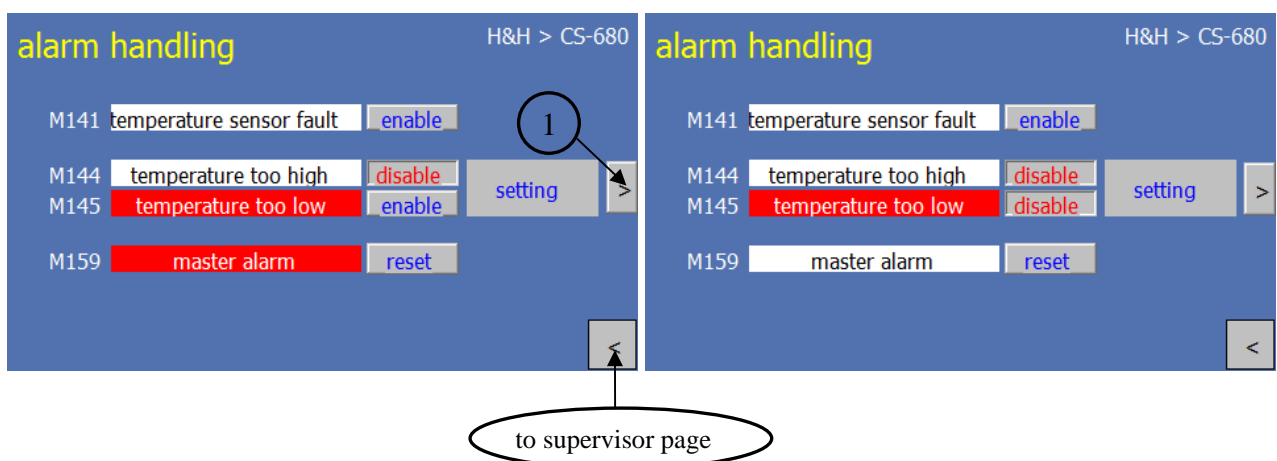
alarm handling

H&H > CS-680

M141 temperature sensor fault enable

1

M144 temperature too high disable

setting

>

M145 temperature too low enable

M159 master alarm reset

<

alarm handling

H&H > CS-680

M141 temperature sensor fault enable

M144 temperature too high disable

setting

>

M145 temperature too low disable

M159 master alarm reset

<

to supervisor page